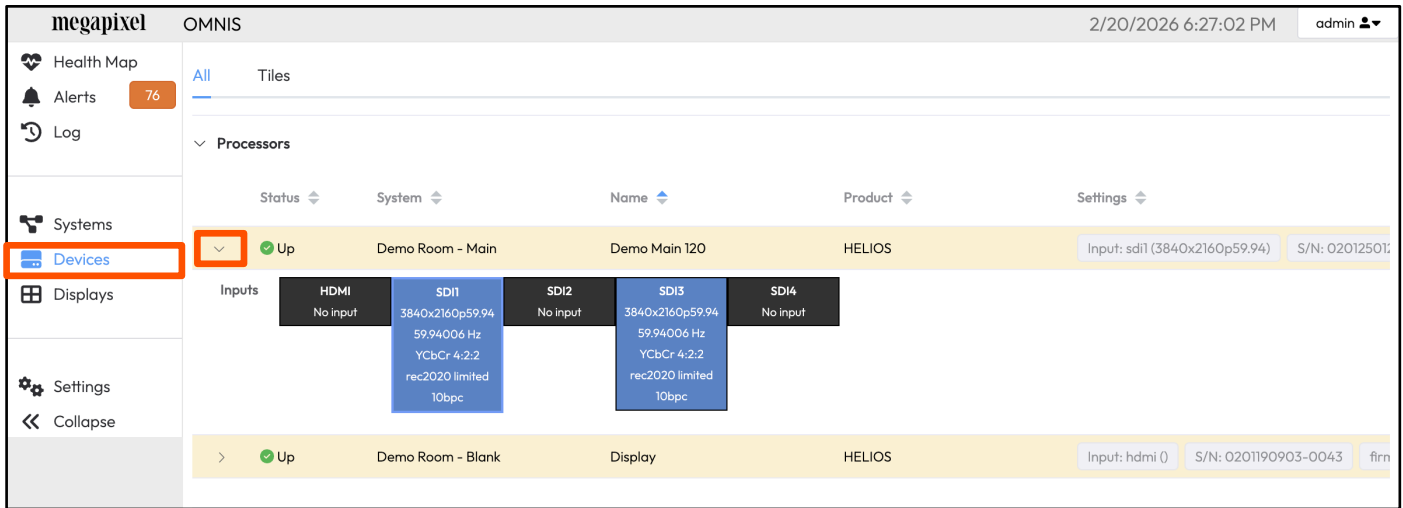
megapixel OMNIS 2/20/2026 6:27:02 PM admin

Health Map
Alerts 76
Log

Systems
Devices
Displays

Settings
Collapse

All Tiles

Processors

| | Status | System | Name | Product | Settings |
|---|---|---|---|---|---|
| | Up | Demo Room - Main | Demo Main 120 | HELIOS | Input: sdi1 (3840x2160p59.94) S/N: 02012501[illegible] |

Inputs

| HDMI | SDI1 | SDI2 | SDI3 | SDI4 |
|---|---|---|---|---|
| No input | 3840x2160p59.94 59.94006 Hz YCbCr 4:2:2 rec2020 limited 10bpc | No input | 3840x2160p59.94 59.94006 Hz YCbCr 4:2:2 rec2020 limited 10bpc | No input |

| | Status | System | Name | Product | Settings |
|---|---|---|---|---|---|
| | Up | Demo Room - Blank | Display | HELIOS | Input: hdmi () S/N: 0201190903-0043 firm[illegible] |